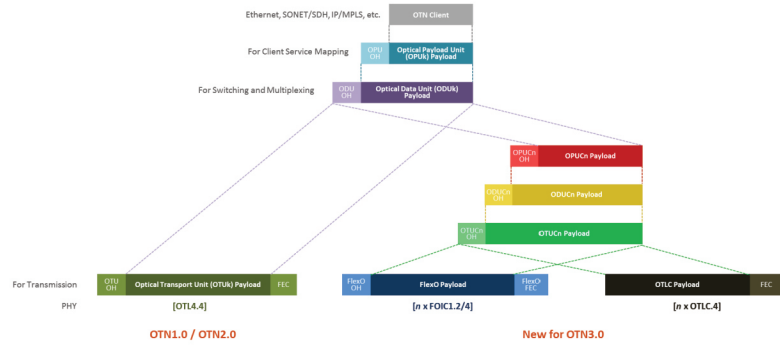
Ethernet, SONET/SDH, IP/MPLS, etc.

OTN Client

For Client Service Mapping

OPU OH

Optical Payload Unit (OPUk) Payload

For Switching and Multiplexing

ODU OH

Optical Data Unit (ODUk) Payload

OPUCn OH

OPUCn Payload

ODUCn OH

ODUCn Payload

OTUCn OH

OTUCn Payload

For Transmission

OTU OH

Optical Transport Unit (OTUk) Payload

FEC

FlexO OH

FlexO Payload

FlexO FEC

OTLC Payload

FEC

PHY

[OTL4.4]

[*n* x FOIC1.2/4]

[*n* x OTLC.4]

OTN1.0 / OTN2.0

New for OTN3.0